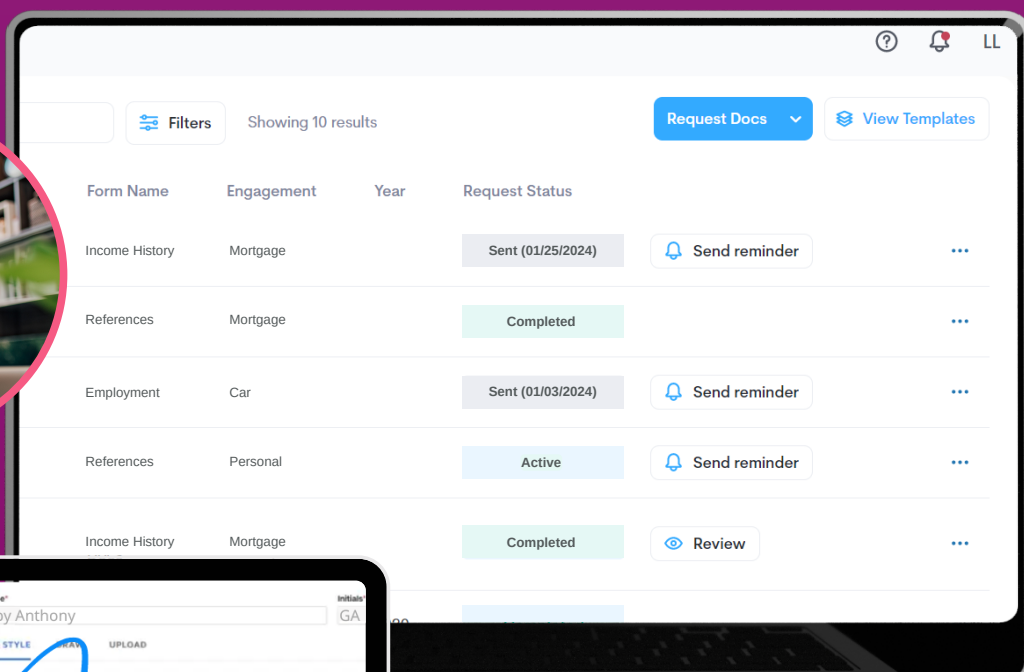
LL

Filters Showing 10 results

Request Docs

View Templates

| Form Name | Engagement | Year | Request Status | | |
|---|---|---|---|---|---|
| Income History | Mortgage | | Sent (01/25/2024) | Send reminder | ••• |
| References | Mortgage | | Completed | | ••• |
| Employment | Car | | Sent (01/03/2024) | Send reminder | ••• |
| References | Personal | | Active | Send reminder | ••• |
| Income History | Mortgage | | Completed | Review | ••• |

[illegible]e*
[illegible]y Anthony
Initials*
GA
STYLE
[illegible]RAW
UPLOAD